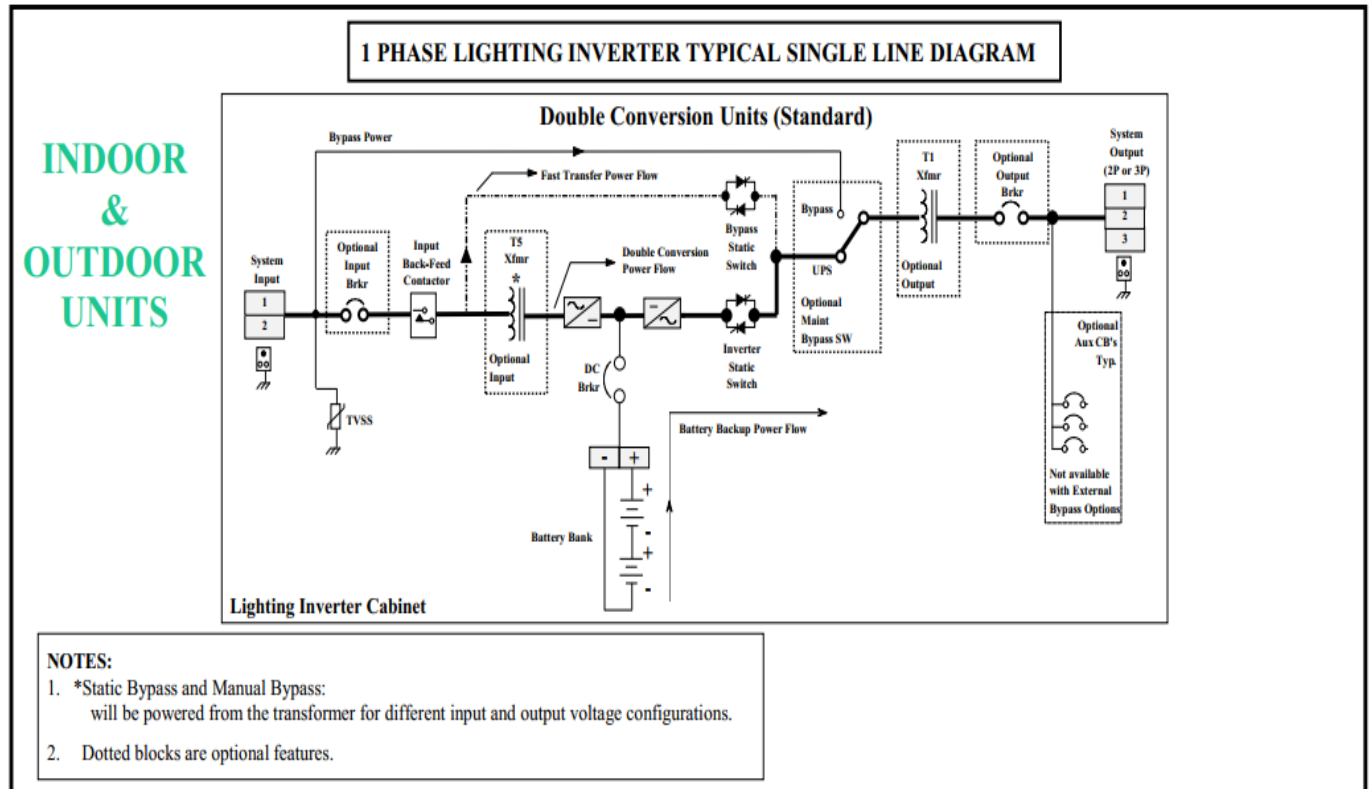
1 PHASE LIGHTING INVERTER TYPICAL SINGLE LINE DIAGRAM

INDOOR & OUTDOOR UNITS

Double Conversion Units (Standard)

Bypass Power

Fast Transfer Power Flow

System Input

1

2

Optional Input Brkr

Input Back-Feed Contactor

T5 Xfmr

*

Optional Input

Double Conversion Power Flow

Bypass Static Switch

Inverter Static Switch

Bypass

UPS

Optional Maint Bypass SW

T1 Xfmr

Optional Output

Optional Output Brkr

System Output (2P or 3P)

1

2

3

Optional Aux CB's Typ.

Not available with External Bypass Options

TVSS

DC Brkr

Battery Backup Power Flow

-

+

+

-

+

-

Battery Bank

Lighting Inverter Cabinet

NOTES:

1. *Static Bypass and Manual Bypass: will be powered from the transformer for different input and output voltage configurations.

2. Dotted blocks are optional features.